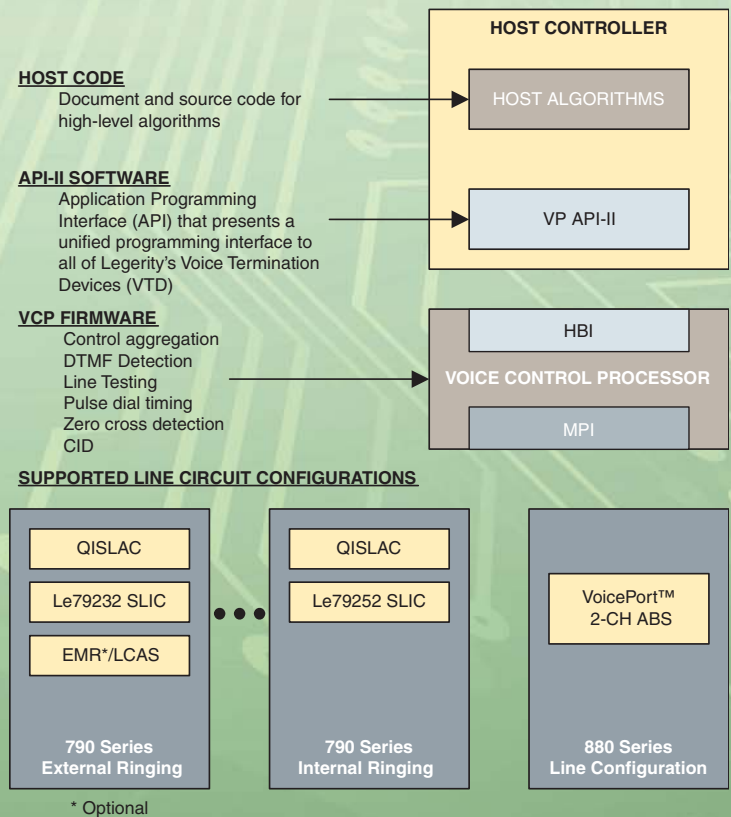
HOST CONTROLLER

HOST CODE
Document and source code for high-level algorithms

HOST ALGORITHMS

API-II SOFTWARE
Application Programming Interface (API) that presents a unified programming interface to all of Legerity's Voice Termination Devices (VTD)

VP API-II

VCP FIRMWARE
Control aggregation
DTMF Detection
Line Testing
Pulse dial timing
Zero cross detection
CID

HBI

VOICE CONTROL PROCESSOR

MPI

SUPPORTED LINE CIRCUIT CONFIGURATIONS

QISLAC

Le79232 SLIC

EMR*/LCAS

790 Series
External Ringing

QISLAC

Le79252 SLIC

790 Series
Internal Ringing

VoicePort™
2-CH ABS

880 Series
Line Configuration

* Optional